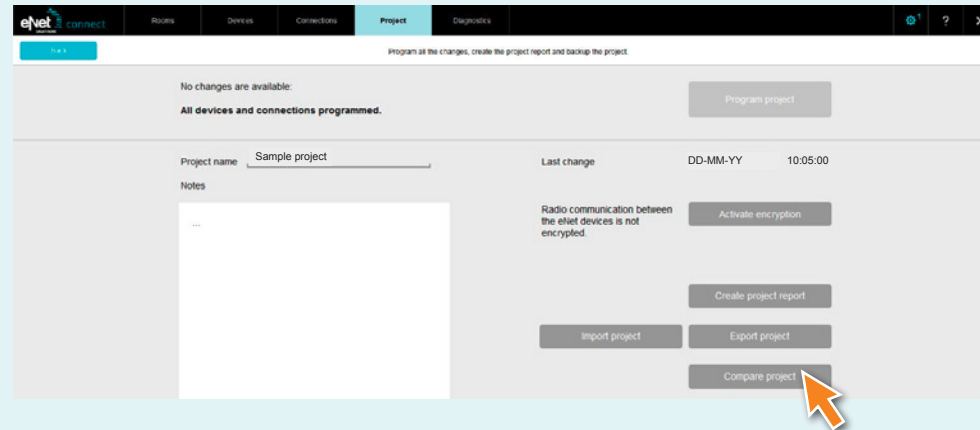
eNet connect

Rooms Devices Connections Project Diagnostics

? X

Back

Program all the changes, create the project report and backup the project.

No changes are available:

All devices and connections programmed.

Program project

Project name Sample project

Notes

...

Last change DD-MM-YY 10:05:00

Radio communication between the eNet devices is not encrypted.

Activate encryption

Create project report

Import project

Export project

Compare project